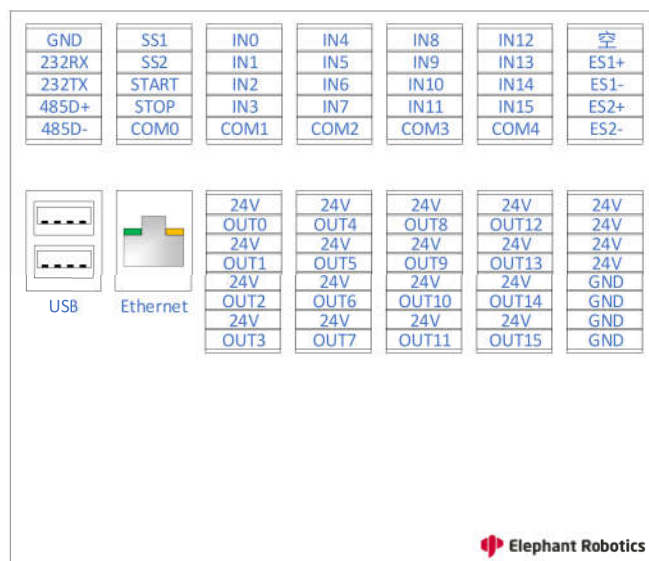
| GND | SS1 | IN0 | IN4 | IN8 | IN12 | 空 |
|---|---|---|---|---|---|---|
| 232RX | SS2 | IN1 | IN5 | IN9 | IN13 | ES1+ |
| 232TX | START | IN2 | IN6 | IN10 | IN14 | ES1- |
| 485D+ | STOP | IN3 | IN7 | IN11 | IN15 | ES2+ |
| 485D- | COM0 | COM1 | COM2 | COM3 | COM4 | ES2- |

USB

Ethernet

| 24V | 24V | 24V | 24V | 24V |
|---|---|---|---|---|
| OUT0 | OUT4 | OUT8 | OUT12 | 24V |
| 24V | 24V | 24V | 24V | 24V |
| OUT1 | OUT5 | OUT9 | OUT13 | 24V |
| 24V | 24V | 24V | 24V | GND |
| OUT2 | OUT6 | OUT10 | OUT14 | GND |
| 24V | 24V | 24V | 24V | GND |
| OUT3 | OUT7 | OUT11 | OUT15 | GND |

Elephant Robotics